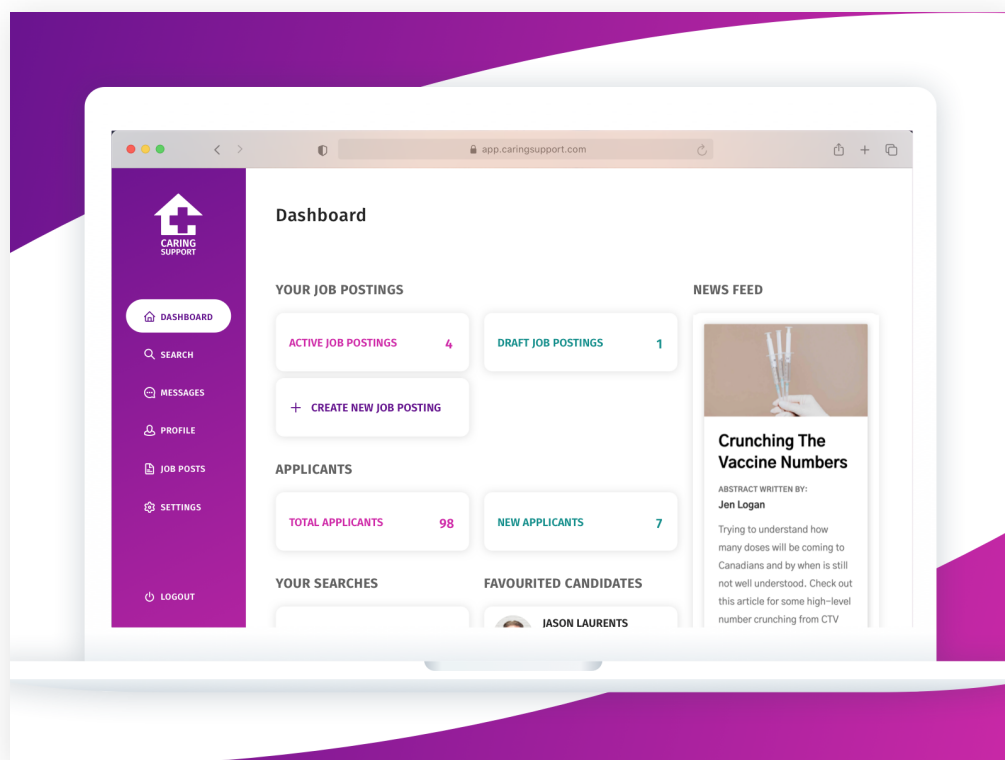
app.caringsupport.com

CARING SUPPORT

DASHBOARD
SEARCH
MESSAGES
PROFILE
JOB POSTS
SETTINGS

LOGOUT

Dashboard

YOUR JOB POSTINGS

ACTIVE JOB POSTINGS 4

DRAFT JOB POSTINGS 1

+ CREATE NEW JOB POSTING

APPLICANTS

TOTAL APPLICANTS 98

NEW APPLICANTS 7

YOUR SEARCHES

FAVOURITED CANDIDATES

JASON LAURENTS

NEWS FEED

Crunching The Vaccine Numbers

ABSTRACT WRITTEN BY:
Jen Logan

Trying to understand how many doses will be coming to Canadians and by when is still not well understood. Check out this article for some high-level number crunching from CTV